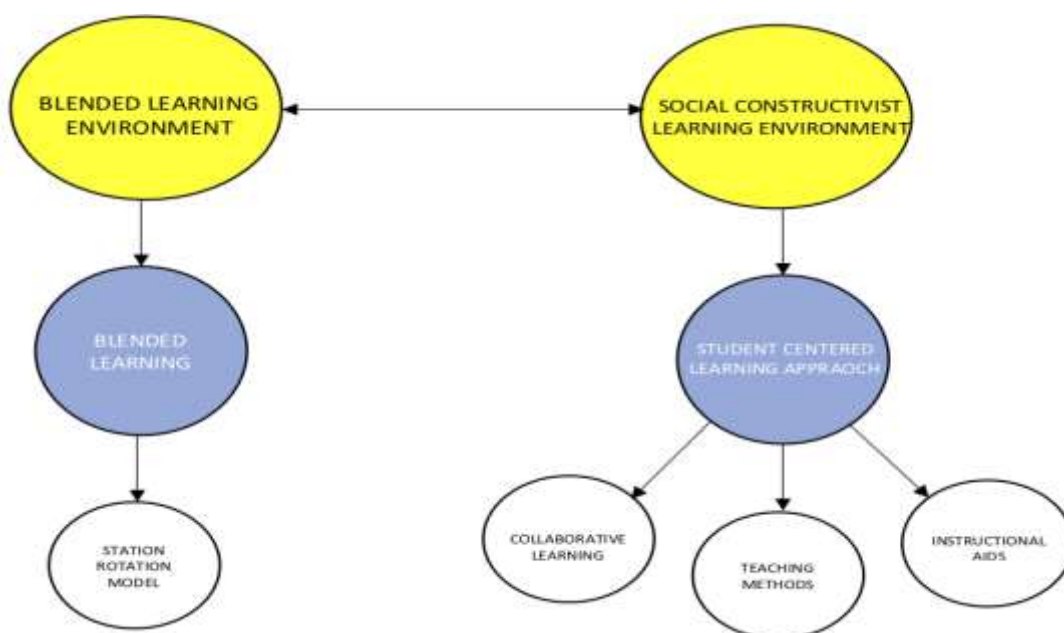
BLENDED LEARNING ENVIRONMENT

SOCIAL CONSTRUCTIVIST LEARNING ENVIRONMENT

BLENDED LEARNING

STUDENT CENTERED LEARNING APPRAOCH

STATION ROTATION MODEL

COLLABORATIVE LEARNING

TEACHING METHODS

INSTRUCTIONAL AIDS